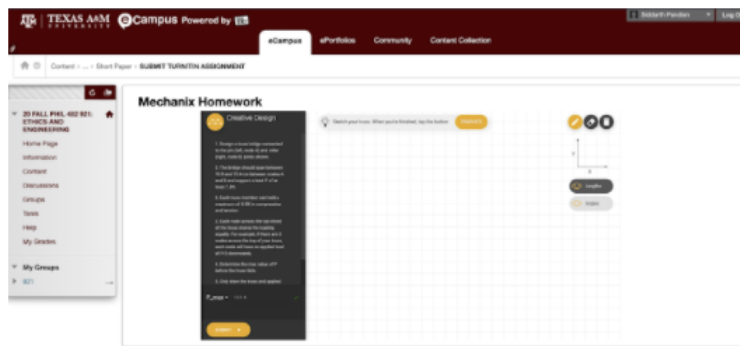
TEXAS A&M UNIVERSITY eCampus Powered by Bb

Siddarth Pandian Log O

eCampus ePortfolios Community Content Collection

Content > ... > Short Paper > SUBMIT TURNITIN ASSIGNMENT

20 FALL PHIL 482 921: ETHICS AND ENGINEERING

Home Page
Information
Content
Discussions
Groups
Tools
Help
My Grades

My Groups
921

Mechanix Homework

Creative Design

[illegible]

Sketch your truss. When you're finished, tap the button. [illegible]

Lengths
Angles

Submit